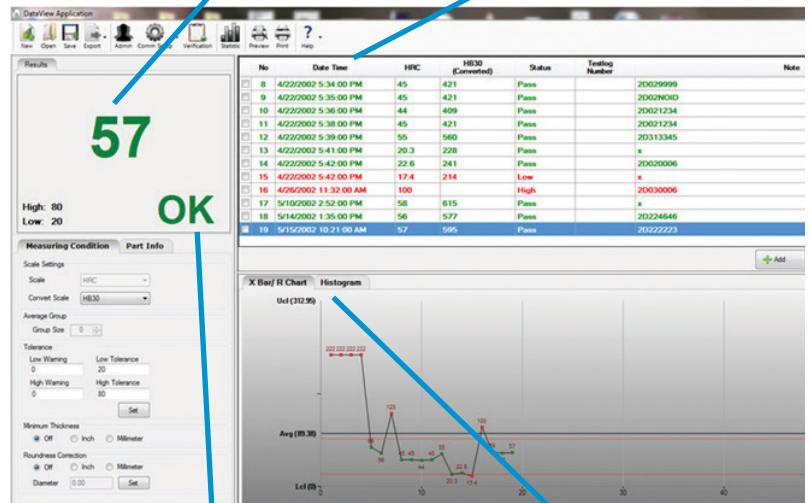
DataView Application

New Open Save Export Admin Comm Setup Verification Statistic Preview Print Help

Results

57

High: 80
Low: 20

OK

Measuring Condition | Part Info

Scale Settings
Scale HRC
Convert Scale HB30

Average Group
Group Size 0

Tolerance
Low Warning 0
Low Tolerance 20
High Warning 0
High Tolerance 80
Set

Minimum Thickness
Off Inch Millimeter

Roundness Correction
Off Inch Millimeter
Diameter 0.00 Set

| | No | Date Time | HRC | HB30 (Converted) | Status | Testlog Number | Note |
|---|---|---|---|---|---|---|---|
| | 8 | 4/22/2002 5:34:00 PM | 45 | 421 | Pass | | 2D029999 |
| | 9 | 4/22/2002 5:35:00 PM | 45 | 421 | Pass | | 2D02NOID |
| | 10 | 4/22/2002 5:36:00 PM | 44 | 409 | Pass | | 2D021234 |
| | 11 | 4/22/2002 5:38:00 PM | 45 | 421 | Pass | | 2D021234 |
| | 12 | 4/22/2002 5:39:00 PM | 55 | 560 | Pass | | 2D313345 |
| | 13 | 4/22/2002 5:41:00 PM | 20.3 | 228 | Pass | | x |
| | 14 | 4/22/2002 5:42:00 PM | 22.6 | 241 | Pass | | 2D020006 |
| | 15 | 4/22/2002 5:42:00 PM | 17.4 | 214 | Low | | x |
| | 16 | 4/26/2002 11:32:00 AM | 100 | | High | | 2D030006 |
| | 17 | 5/10/2002 2:52:00 PM | 58 | 615 | Pass | | x |
| | 18 | 5/14/2002 1:35:00 PM | 56 | 577 | Pass | | 2D224646 |
| | 19 | 5/15/2002 10:21:00 AM | 57 | 595 | Pass | | 2D222223 |

Add

X Bar/ R Chart | Histogram

Ucl (312.95)
Avg (89.38)
Lcl (0)

222 222 222 222
98 125 56 45 45 44 55 20.3 22.6 17.4 100 58 57

10 20 30 40